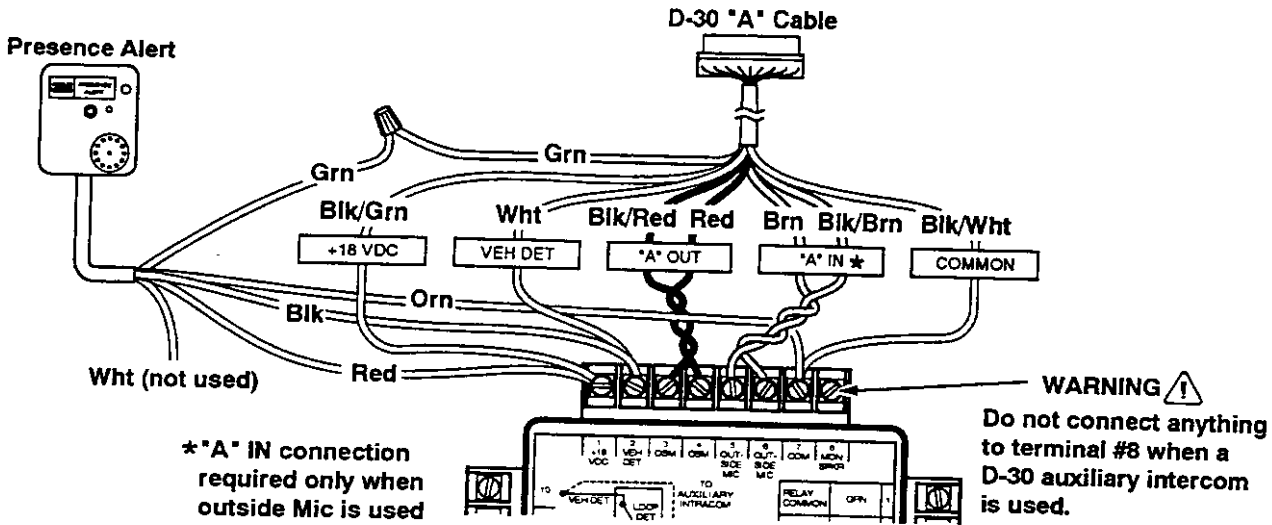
D-30 "A" Cable

Presence Alert

PRESENCE ALERT

Grn

Grn

Blk/Grn

Wht

Blk/Red

Red

Brn

Blk/Brn

Blk/Wht

+18 VDC

VEH DET

"A" OUT

"A" IN ★

COMMON

Orn

Blk

Red

Wht (not used)

WARNING ⚠

Do not connect anything to terminal #8 when a D-30 auxiliary intercom is used.

★"A" IN connection required only when outside Mic is used

1 +18 VDC | 2 VEH DET | 3 COM | 4 COM | 5 OUT-SIDE MIC | 6 OUT-SIDE MIC | 7 COM | 8 MON SPKR

TO VEH DET

LOOP DET

TO AUXILIARY INTRACOM

RELAY COMMON

OPN

1